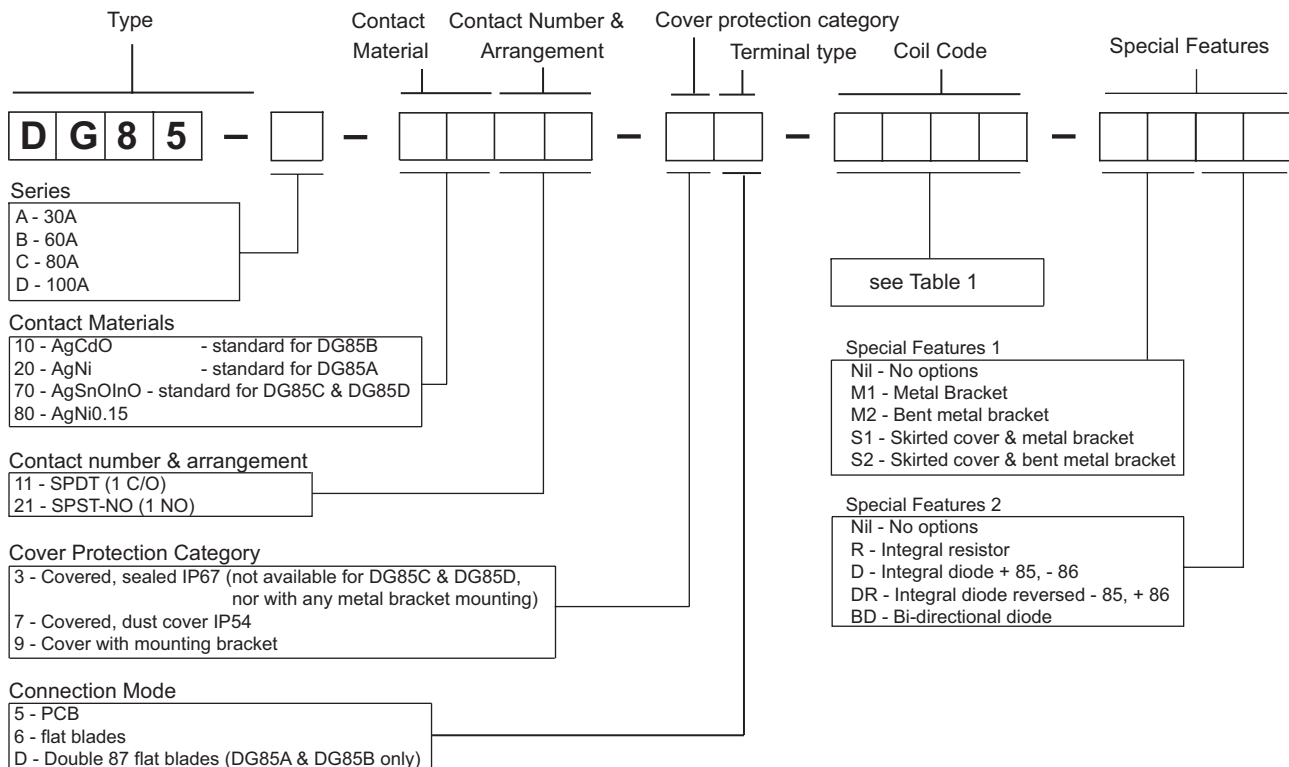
Type

Contact Material

Contact Number & Arrangement

Cover protection category

Terminal type

Coil Code

Special Features

D G 8 5 – – – – –

Series
A - 30A
B - 60A
C - 80A
D - 100A

Contact Materials
10 - AgCdO - standard for DG85B
20 - AgNi - standard for DG85A
70 - AgSnOInO - standard for DG85C & DG85D
80 - AgNi0.15

Contact number & arrangement
11 - SPDT (1 C/O)
21 - SPST-NO (1 NO)

Cover Protection Category
3 - Covered, sealed IP67 (not available for DG85C & DG85D, nor with any metal bracket mounting)
7 - Covered, dust cover IP54
9 - Cover with mounting bracket

Connection Mode
5 - PCB
6 - flat blades
D - Double 87 flat blades (DG85A & DG85B only)

see Table 1

Special Features 1
Nil - No options
M1 - Metal Bracket
M2 - Bent metal bracket
S1 - Skirted cover & metal bracket
S2 - Skirted cover & bent metal bracket

Special Features 2
Nil - No options
R - Integral resistor
D - Integral diode + 85, - 86
DR - Integral diode reversed - 85, + 86
BD - Bi-directional diode